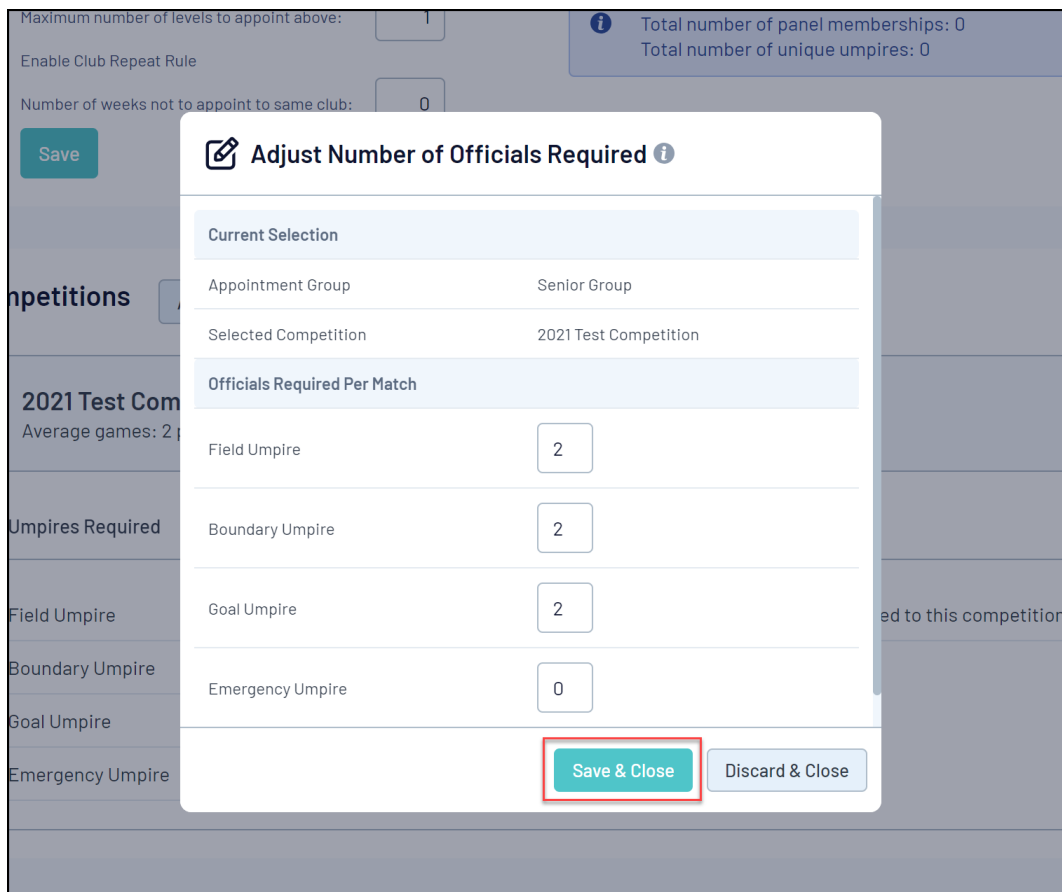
Maximum number of levels to appoint above: 1

Enable Club Repeat Rule

Number of weeks not to appoint to same club: 0

Save

Total number of panel memberships: 0
Total number of unique umpires: 0

npetitions

2021 Test Com
Average games: 2 p

Umpires Required

Field Umpire

Boundary Umpire

Goal Umpire

Emergency Umpire

ed to this competition

Adjust Number of Officials Required

| Current Selection | |
|---|---|
| Appointment Group | Senior Group |
| Selected Competition | 2021 Test Competition |
| **Officials Required Per Match** | |
| Field Umpire | 2 |
| Boundary Umpire | 2 |
| Goal Umpire | 2 |
| Emergency Umpire | 0 |

Save & Close

Discard & Close